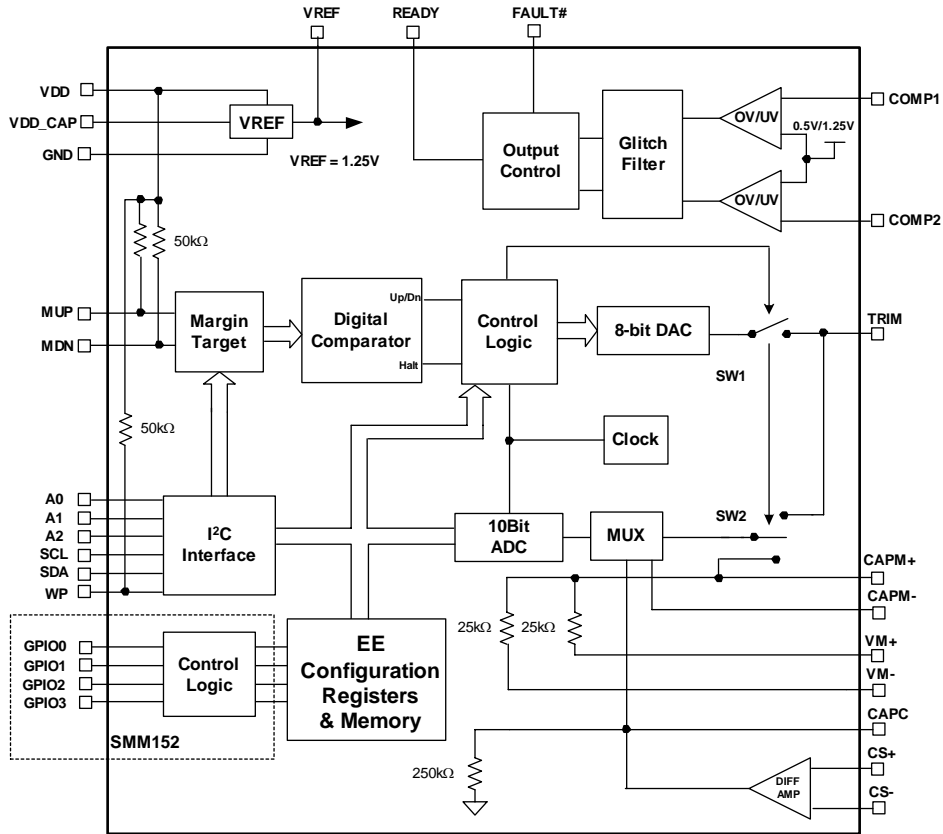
VREF
READY
FAULT#

VDD
VDD_CAP
GND
VREF
VREF = 1.25V

Output Control
Glitch Filter
OV/UV
OV/UV
0.5V/1.25V
COMP1
COMP2

50kΩ

MUP
MDN
Margin Target
Digital Comparator
Up/Dn
Halt
Control Logic
8-bit DAC
TRIM
SW1

50kΩ
Clock

A0
A1
A2
SCL
SDA
WP
I$^2$C Interface
10Bit ADC
MUX
SW2
CAPM+
CAPM-

25kΩ
25kΩ
VM+
VM-

GPIO0
GPIO1
GPIO2
GPIO3
Control Logic
EE Configuration Registers & Memory
SMM152
CAPC

250kΩ
DIFF AMP
CS+
CS-